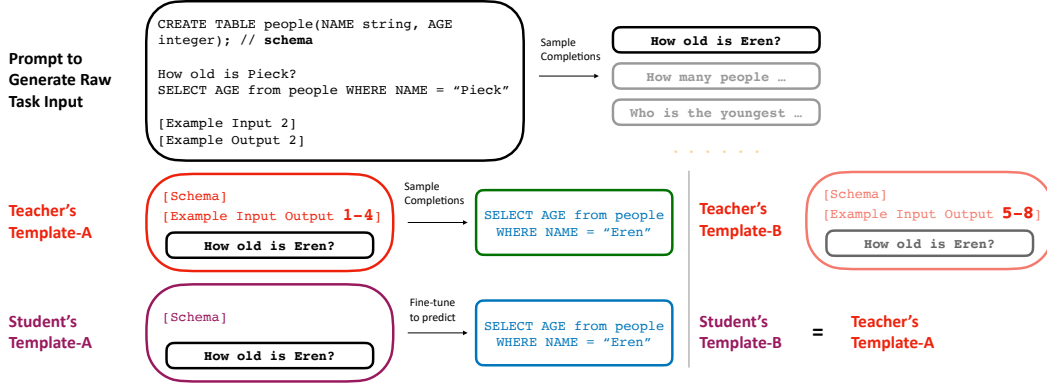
Prompt to Generate Raw Task Input

CREATE TABLE people(NAME string, AGE integer); // schema

How old is Pieck?
SELECT AGE from people WHERE NAME = “Pieck”

[Example Input 2]
[Example Output 2]

Sample Completions

How old is Eren?

How many people …

Who is the youngest …

Teacher’s Template-A

[Schema]
[Example Input Output 1-4]

How old is Eren?

Sample Completions

SELECT AGE from people WHERE NAME = “Eren”

Teacher’s Template-B

[Schema]
[Example Input Output 5-8]

How old is Eren?

Student’s Template-A

[Schema]

How old is Eren?

Fine-tune to predict

SELECT AGE from people WHERE NAME = “Eren”

Student’s Template-B = Teacher’s Template-A